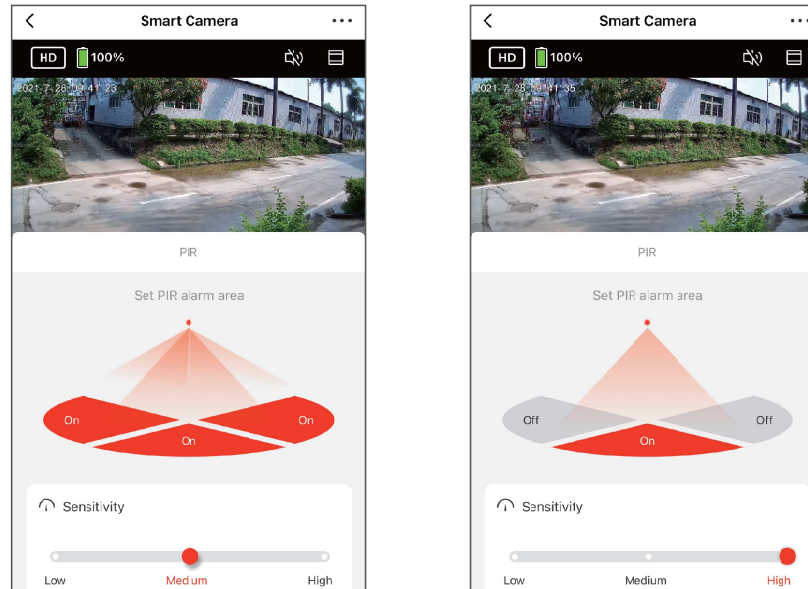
Smart Camera
HD 100%
2021-7-28 09:41:23
PIR
Set PIR alarm area
On
On
On
Sensitivity
Low
Medium
High

Smart Camera
HD 100%
2021-7-28 09:41:35
PIR
Set PIR alarm area
Off
Off
On
Sensitivity
Low
Medium
High